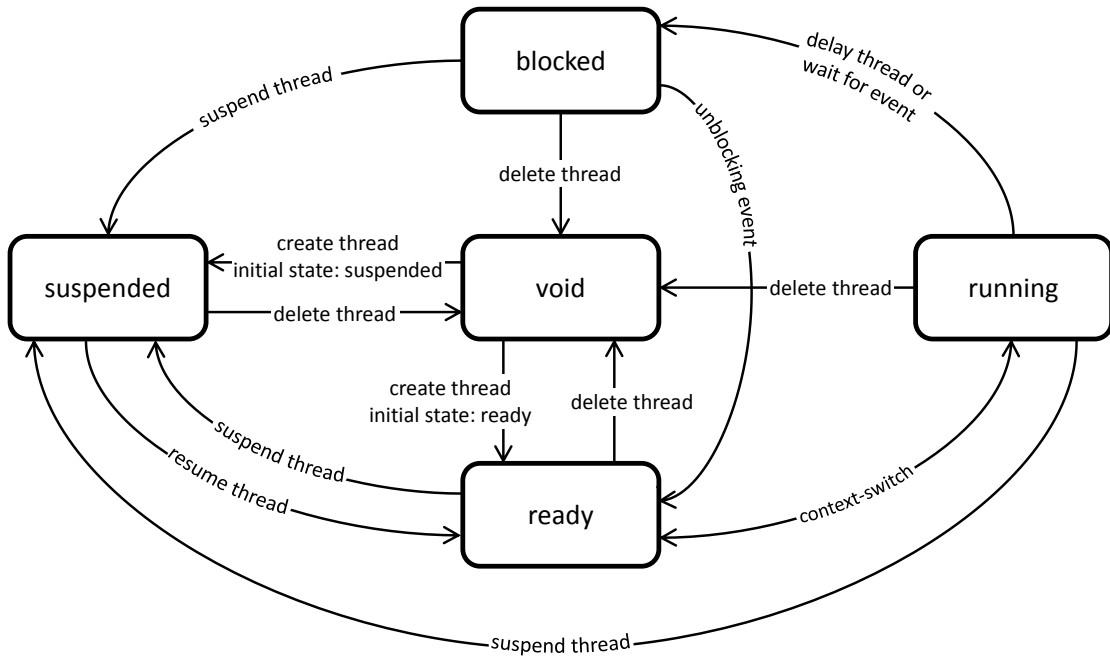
blocked

suspend thread

delay thread or wait for event

unblocking event

delete thread

create thread
initial state: suspended

suspended

void

running

delete thread

delete thread

create thread
initial state: ready

delete thread

suspend thread

resume thread

ready

context-switch

suspend thread